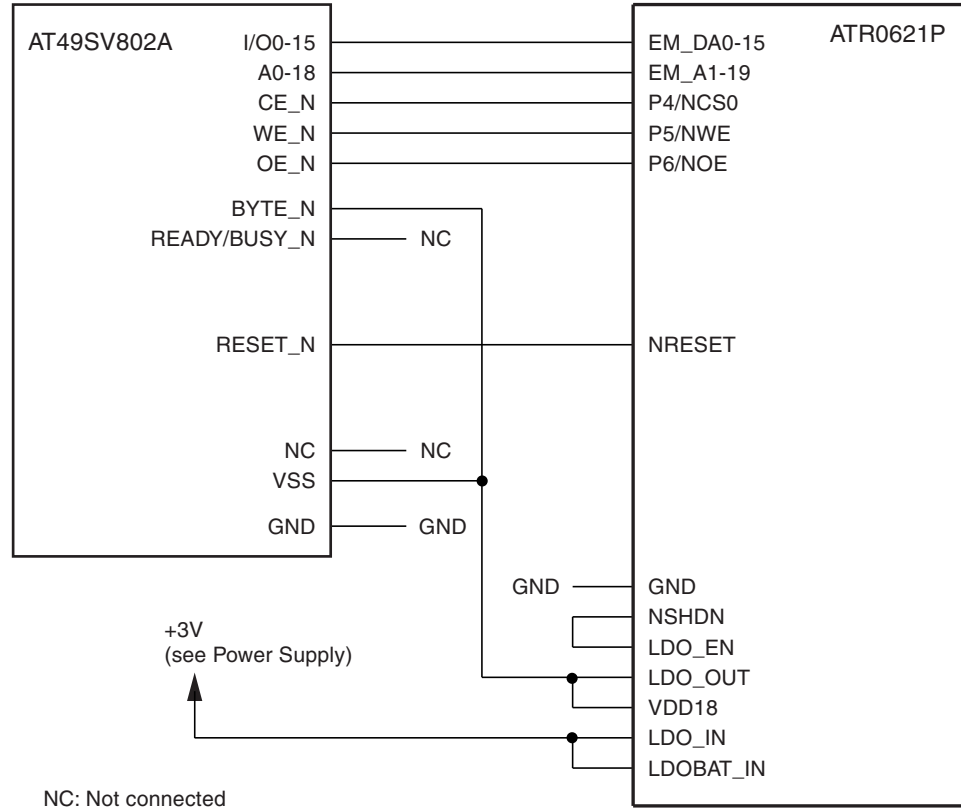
AT49SV802A

I/O0-15
A0-18
CE_N
WE_N
OE_N
BYTE_N
READY/BUSY_N
RESET_N
NC
VSS
GND

NC
NC
GND

ATR0621P

EM_DA0-15
EM_A1-19
P4/NCS0
P5/NWE
P6/NOE
NRESET
GND
NSHDN
LDO_EN
LDO_OUT
VDD18
LDO_IN
LDOBAT_IN

GND

+3V
(see Power Supply)

NC: Not connected